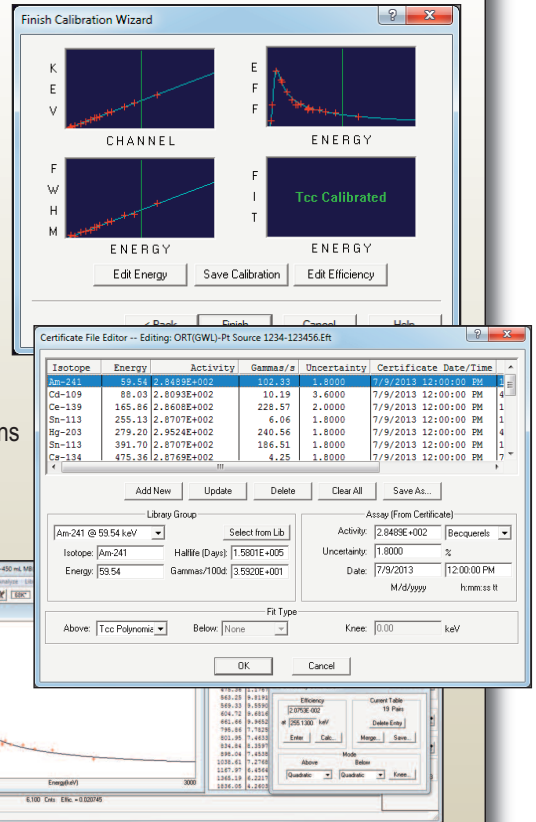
Finish Calibration Wizard

K
E
V

CHANNEL

E
F
F

ENERGY

F
W
H
M

ENERGY

F
I
T

Tcc Calibrated

ENERGY

Edit Energy | Save Calibration | Edit Efficiency

< Back | Finish | Cancel | Help

Certificate File Editor -- Editing: ORT(GWL)-Pt Source 1234-123456.Eft

| Isotope | Energy | Activity | Gammas/s | Uncertainty | Certificate Date/Time |
|---|---|---|---|---|---|
| Am-241 | 59.54 | 2.8489E+002 | 102.33 | 1.8000 | 7/9/2013 12:00:00 PM |
| Cd-109 | 88.03 | 2.8093E+002 | 10.19 | 3.6000 | 7/9/2013 12:00:00 PM |
| Ce-139 | 165.86 | 2.8608E+002 | 228.57 | 2.0000 | 7/9/2013 12:00:00 PM |
| Sn-113 | 255.13 | 2.8707E+002 | 6.06 | 1.8000 | 7/9/2013 12:00:00 PM |
| Hg-203 | 279.20 | 2.9524E+002 | 240.56 | 1.8000 | 7/9/2013 12:00:00 PM |
| Sn-113 | 391.70 | 2.8707E+002 | 186.51 | 1.8000 | 7/9/2013 12:00:00 PM |
| Cs-134 | 475.36 | 2.8769E+002 | 4.25 | 1.8000 | 7/9/2013 12:00:00 PM |

Add New | Update | Delete | Clear All | Save As...

Library Group
Am-241 @ 59.54 keV
Select from Lib
Isotope: Am-241
Halflife (Days): 1.5801E+005
Energy: 59.54
Gammas/100d: 3.5920E+001

Assay (From Certificate)
Activity: 2.8489E+002 Becquerels
Uncertainty: 1.8000 %
Date: 7/9/2013 12:00:00 PM
M/d/yyyy h:mm:ss tt

Fit Type
Above: Tcc Polynomial
Below: None
Knee: 0.00 keV

OK | Cancel

ns

Energy(keV)
3000
6.100 Cnts Effic. = 0.020745

Efficiency
2.0753E-002
@ 255.1300 keV
Enter | Calc...
Current Table
19 Pairs
Delete Entry
Merge... | Save...
Mode
Above | Below
Quadratic | Quadratic | Knee...